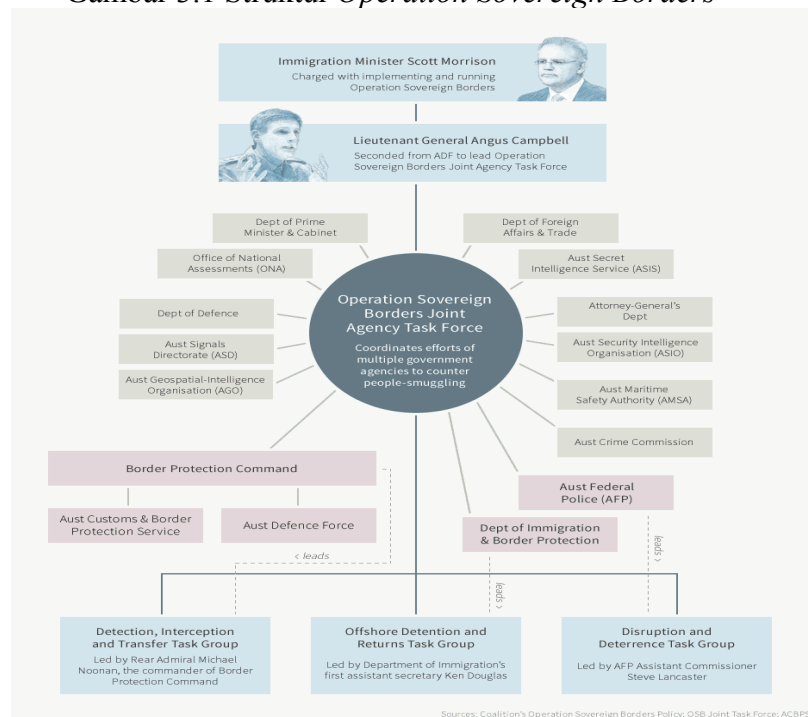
Gambar 3.1 Struktur Operation Sovereign Borders

Immigration Minister Scott Morrison
Charged with implementing and running Operation Sovereign Borders

Lieutenant General Angus Campbell
Seconded from ADF to lead Operation Sovereign Borders Joint Agency Task Force

Dept of Prime Minister & Cabinet

Dept of Foreign Affairs & Trade

Office of National Assessments (ONA)

Aust Secret Intelligence Service (ASIS)

Operation Sovereign Borders Joint Agency Task Force
Coordinates efforts of multiple government agencies to counter people-smuggling

Dept of Defence

Attorney-General's Dept

Aust Signals Directorate (ASD)

Aust Security Intelligence Organisation (ASIO)

Aust Geospatial-Intelligence Organisation (AGO)

Aust Maritime Safety Authority (AMSA)

Aust Crime Commission

Border Protection Command

Aust Federal Police (AFP)

Aust Customs & Border Protection Service

Aust Defence Force

Dept of Immigration & Border Protection

< leads

leads >

leads >

Detection, Interception and Transfer Task Group
Led by Rear Admiral Michael Noonan, the commander of Border Protection Command

Offshore Detention and Returns Task Group
Led by Department of Immigration's first assistant secretary Ken Douglas

Disruption and Deterrence Task Group
Led by AFP Assistant Commissioner Steve Lancaster

Sources: Coalition's Operation Sovereign Borders Policy; OSB Joint Task Force; ACBPS